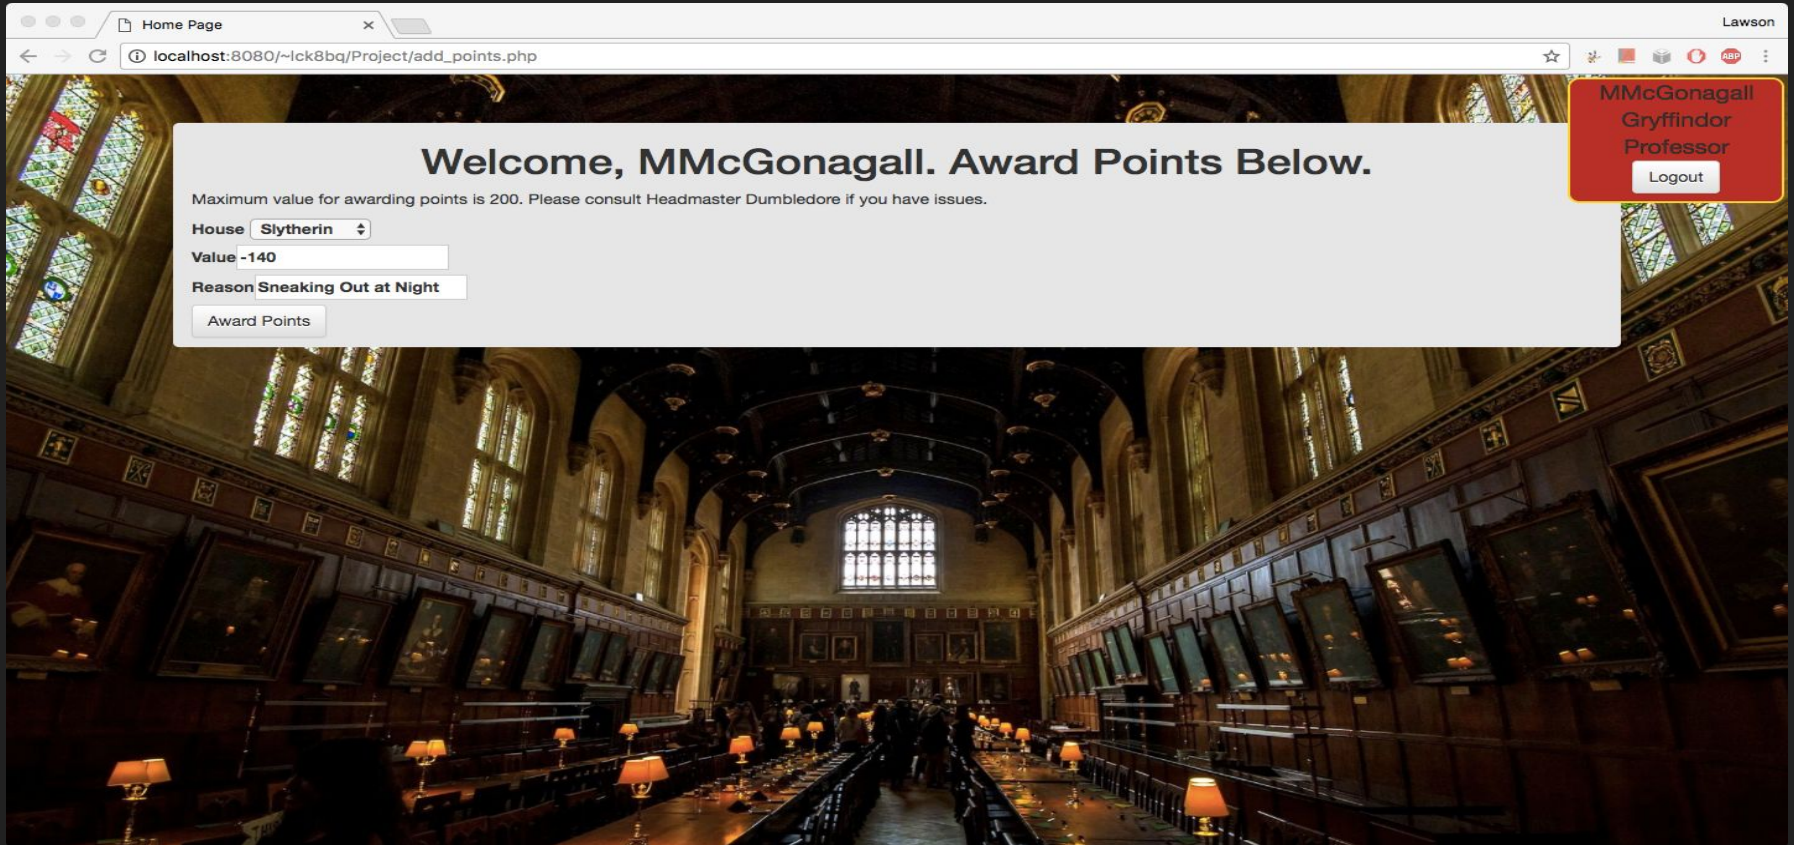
Home Page

Lawson

localhost:8080/~lck8bq/Project/add_points.php

ABP

MMcGonagall
Gryffindor
Professor

Logout

Welcome, MMcGonagall. Award Points Below.

Maximum value for awarding points is 200. Please consult Headmaster Dumbledore if you have issues.

House Slytherin

Value -140

Reason Sneaking Out at Night

Award Points